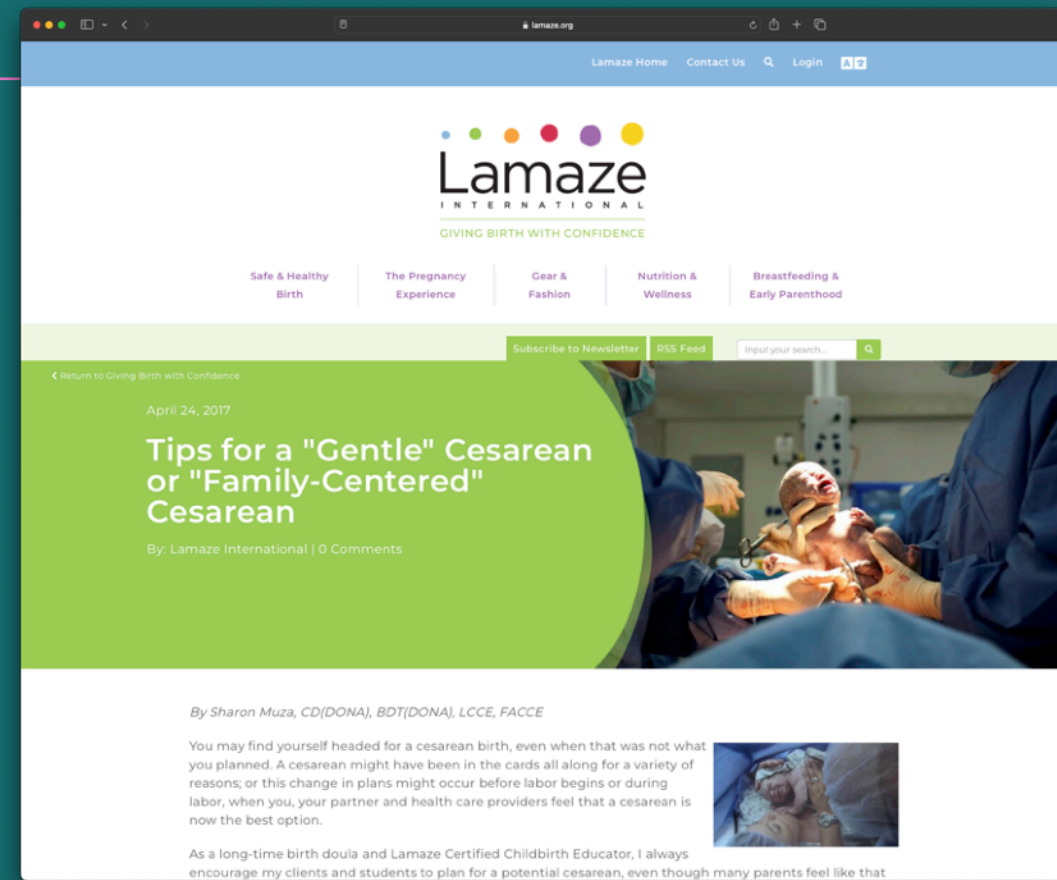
lamaze.org

Lamaze Home Contact Us Login

Lamaze
INTERNATIONAL
GIVING BIRTH WITH CONFIDENCE

Safe & Healthy Birth | The Pregnancy Experience | Gear & Fashion | Nutrition & Wellness | Breastfeeding & Early Parenthood

Subscribe to Newsletter RSS Feed Input your search...

Return to Giving Birth with Confidence

April 24, 2017

Tips for a "Gentle" Cesarean or "Family-Centered" Cesarean

By: Lamaze International | 0 Comments

By Sharon Muza, CD(DONA), BDT(DONA), LCCE, FACCE

You may find yourself headed for a cesarean birth, even when that was not what you planned. A cesarean might have been in the cards all along for a variety of reasons; or this change in plans might occur before labor begins or during labor, when you, your partner and health care providers feel that a cesarean is now the best option.

As a long-time birth doula and Lamaze Certified Childbirth Educator, I always encourage my clients and students to plan for a potential cesarean, even though many parents feel like that